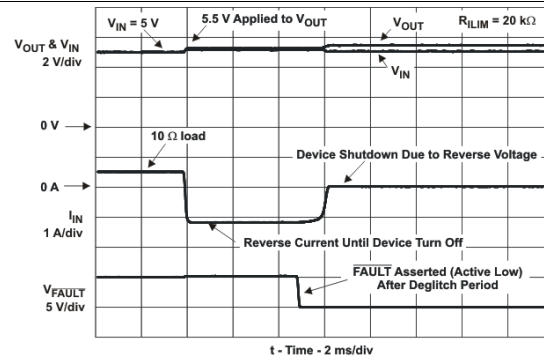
$V_{IN}$ = 5 V

5.5 V Applied to $V_{OUT}$

$V_{OUT}$

$R_{ILIM}$ = 20 kΩ

$V_{OUT}$ & $V_{IN}$
2 V/div

$V_{IN}$

0 V

10 Ω load

Device Shutdown Due to Reverse Voltage

0 A

$I_{IN}$
1 A/div

Reverse Current Until Device Turn Off

$V_{FAULT}$
5 V/div

$\overline{FAULT}$ Asserted (Active Low)
After Deglitch Period

t - Time - 2 ms/div